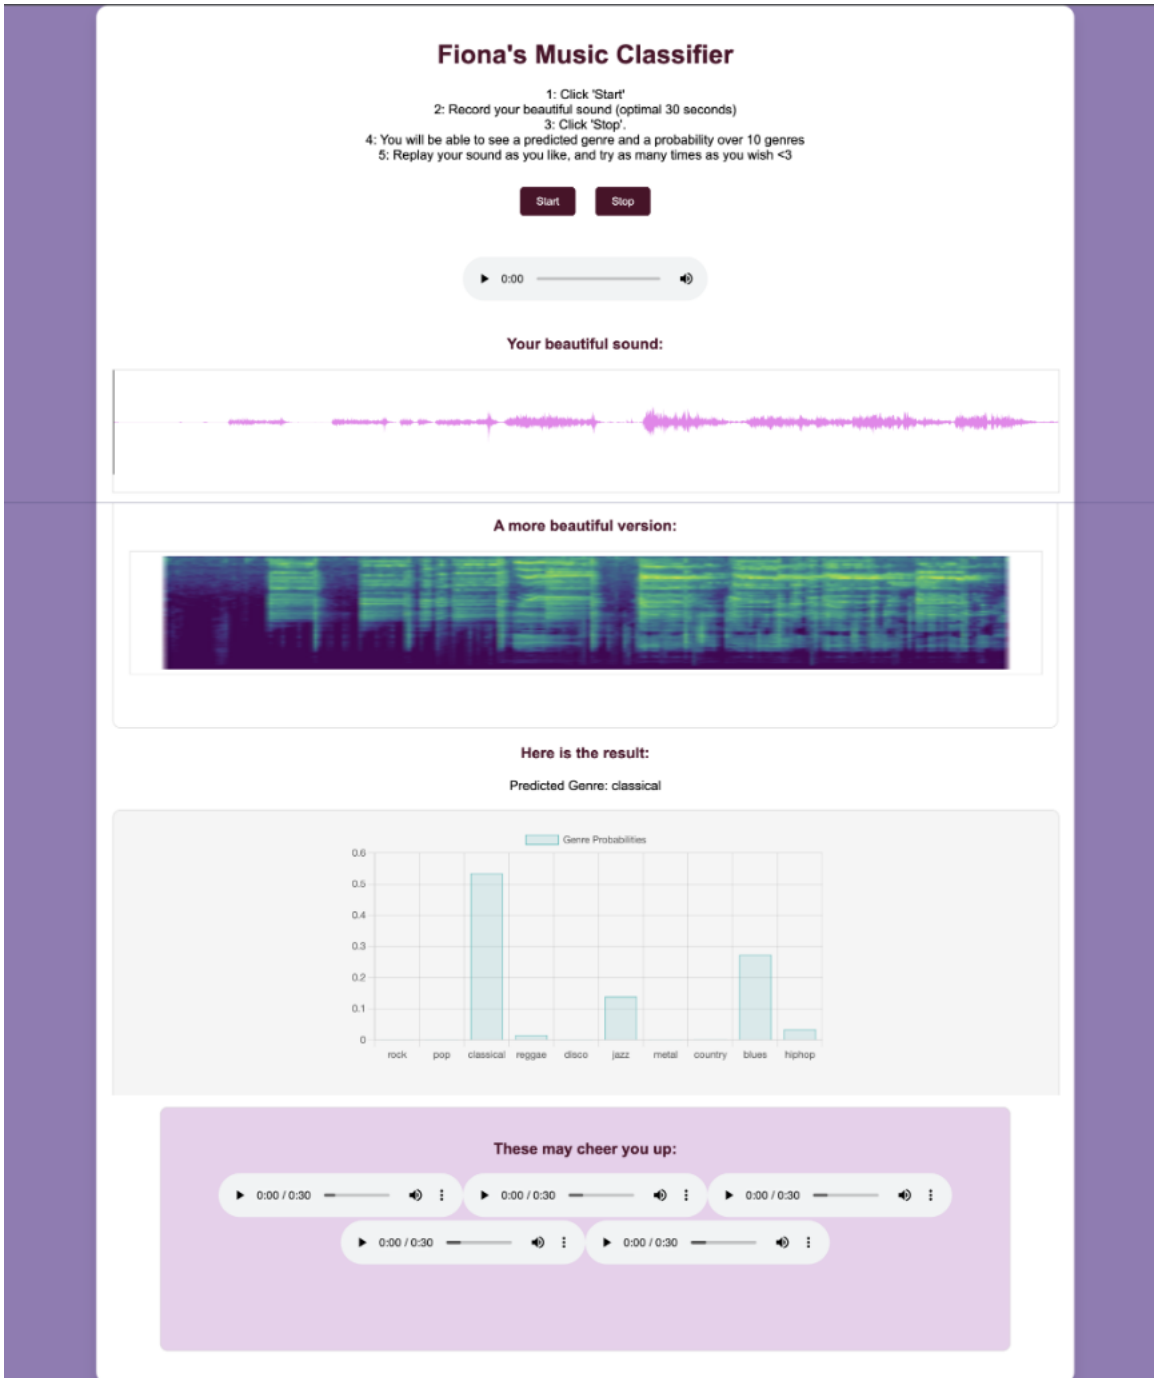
Fiona's Music Classifier

1: Click 'Start'
2: Record your beautiful sound (optimal 30 seconds)
3: Click 'Stop'.
4: You will be able to see a predicted genre and a probability over 10 genres
5: Replay your sound as you like, and try as many times as you wish <3

Start Stop

0:00

Your beautiful sound:

A more beautiful version:

Here is the result:

Predicted Genre: classical

Genre Probabilities

0.6
0.5
0.4
0.3
0.2
0.1
0

rock pop classical reggae disco jazz metal country blues hiphop

These may cheer you up:

0:00 / 0:30
0:00 / 0:30
0:00 / 0:30
0:00 / 0:30
0:00 / 0:30